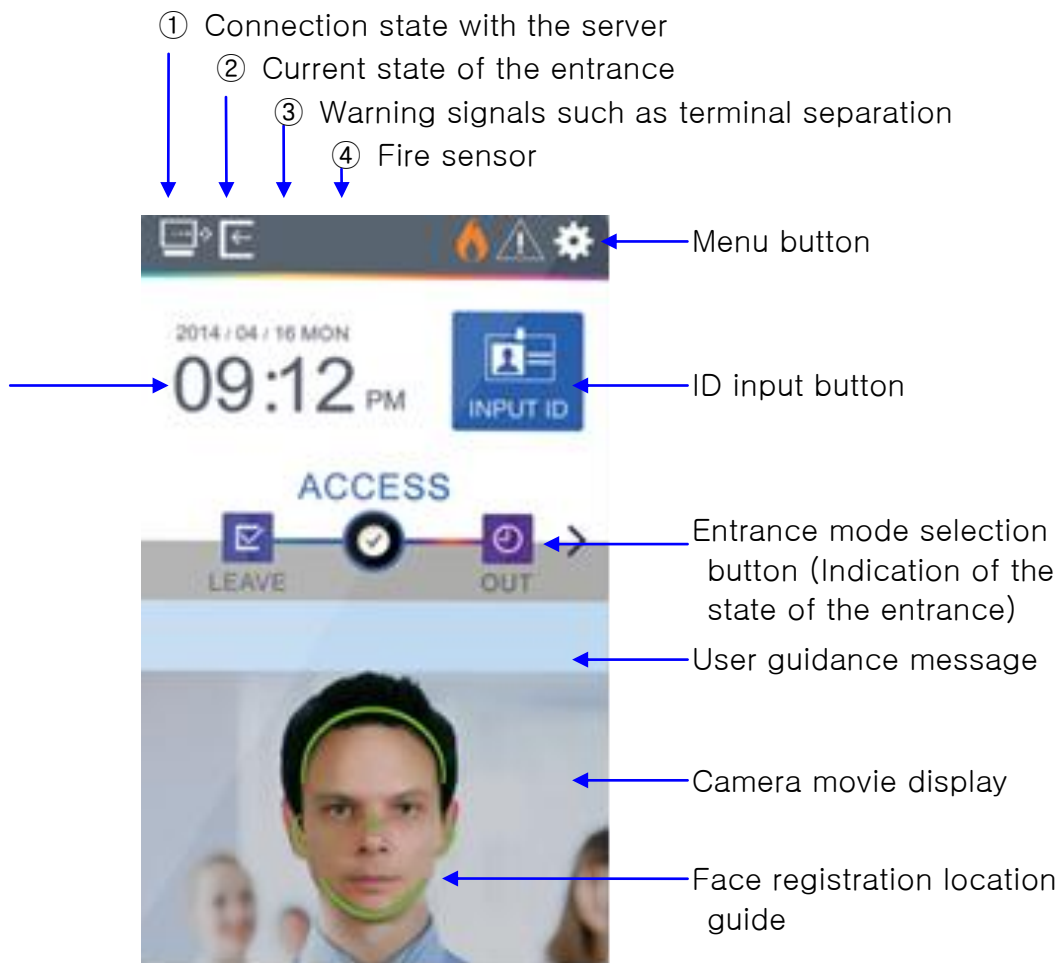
① Connection state with the server
② Current state of the entrance
③ Warning signals such as terminal separation
④ Fire sensor

Menu button

2014 / 04 / 16 MON
09:12 PM

INPUT ID

ID input button

ACCESS

LEAVE

OUT

Entrance mode selection button (Indication of the state of the entrance)

User guidance message

Camera movie display

Face registration location guide